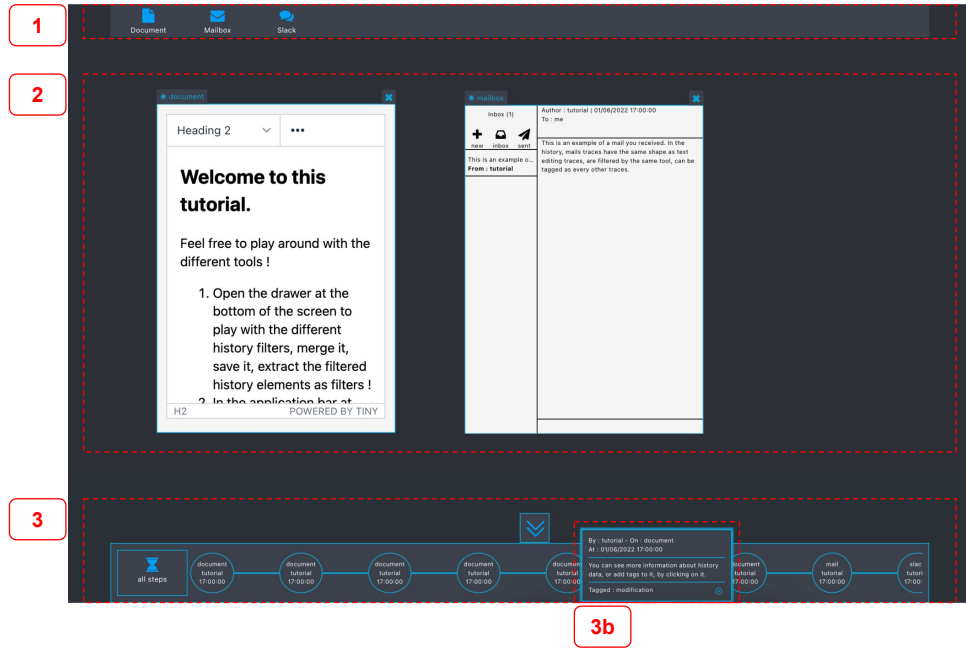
1

Document Mailbox Slack

2

document

Heading 2 •••

Welcome to this tutorial.

Feel free to play around with the different tools !

1. Open the drawer at the bottom of the screen to play with the different history filters, merge it, save it, extract the filtered history elements as filters !
2. In the application bar at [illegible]

H2 POWERED BY TINY

mailbox

Inbox (1)

new inbox sent

This is an example o...
From : tutorial

Author : tutorial | 01/06/2022 17:00:00
To : me

This is an example of a mail you received. In the history, mails traces have the same shape as text editing traces, are filtered by the same tool, can be tagged as every other traces.

3

all steps

document tutorial 17:00:00

document tutorial 17:00:00

document tutorial 17:00:00

document tutorial 17:00:00

docum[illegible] tutorial 17:00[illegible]

By : tutorial - On : document
At : 01/06/2022 17:00:00

You can see more information about history data, or add tags to it, by clicking on it.

Tagged : modification

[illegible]ocument tutorial 17:00:00

mail tutorial 17:00:00

slac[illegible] tutori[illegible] 17:00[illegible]

3b